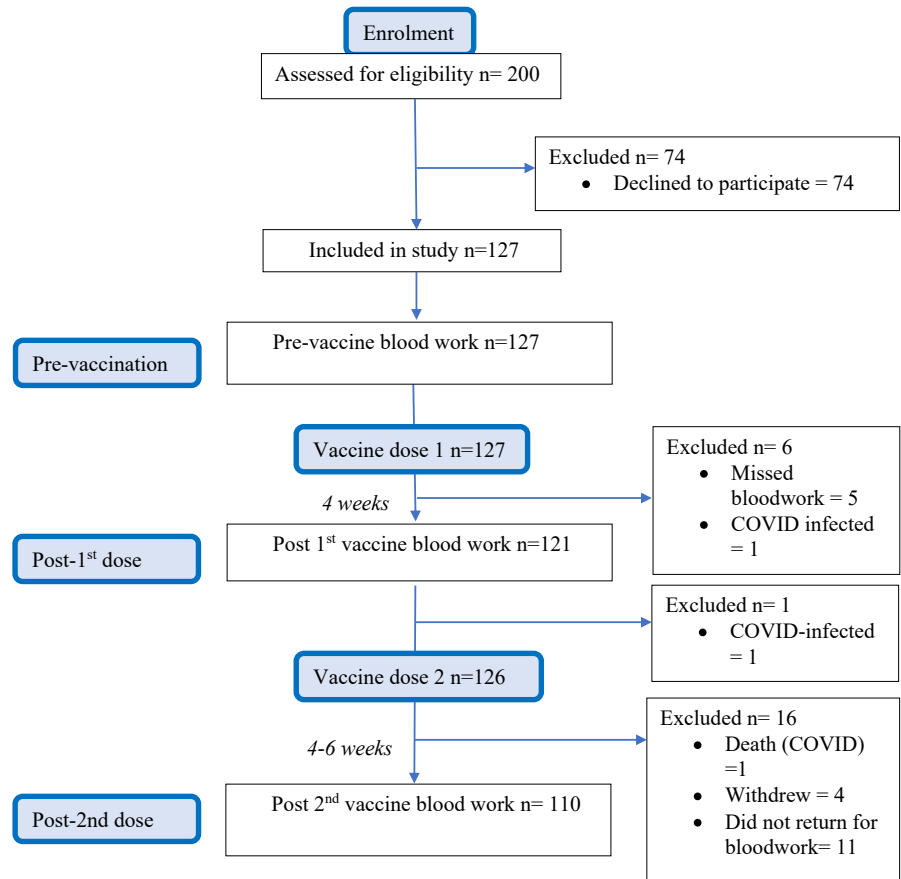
Enrolment

Assessed for eligibility n= 200

Excluded n= 74
• Declined to participate = 74

Included in study n=127

Pre-vaccination

Pre-vaccine blood work n=127

Vaccine dose 1 n=127

Excluded n= 6
• Missed bloodwork = 5
• COVID infected = 1

4 weeks

Post-1$^{st}$ dose

Post 1$^{st}$ vaccine blood work n=121

Excluded n= 1
• COVID-infected = 1

Vaccine dose 2 n=126

Excluded n= 16
• Death (COVID) =1
• Withdrew = 4
• Did not return for bloodwork= 11

4-6 weeks

Post-2nd dose

Post 2$^{nd}$ vaccine blood work n= 110